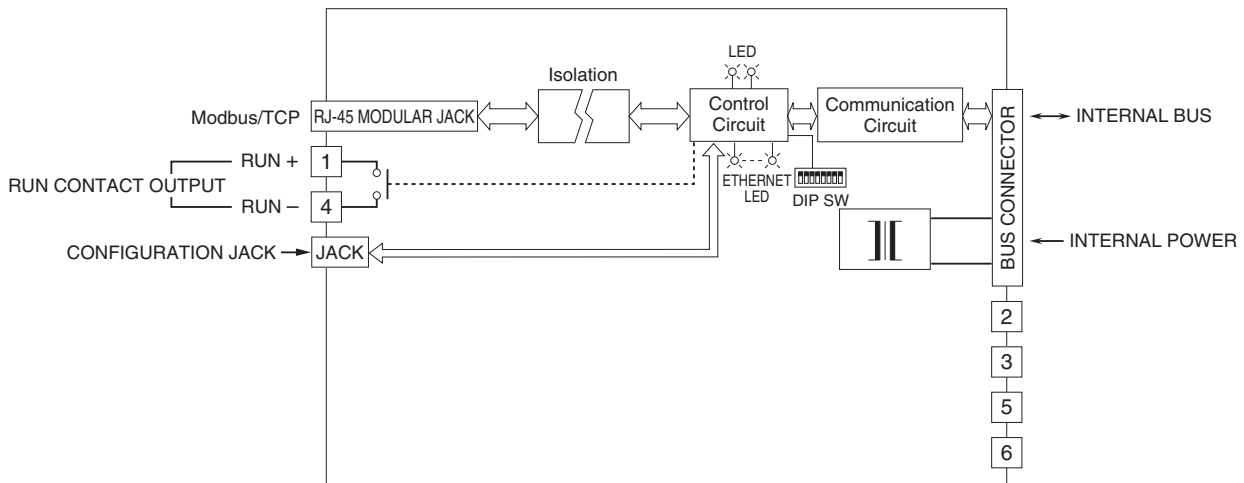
LED

Isolation

Modbus/TCP

RJ-45 MODULAR JACK

Control Circuit

Communication Circuit

BUS CONNECTOR

INTERNAL BUS

RUN +

1

RUN CONTACT OUTPUT

RUN –

4

ETHERNET LED

DIP SW

INTERNAL POWER

CONFIGURATION JACK

JACK

2

3

5

6